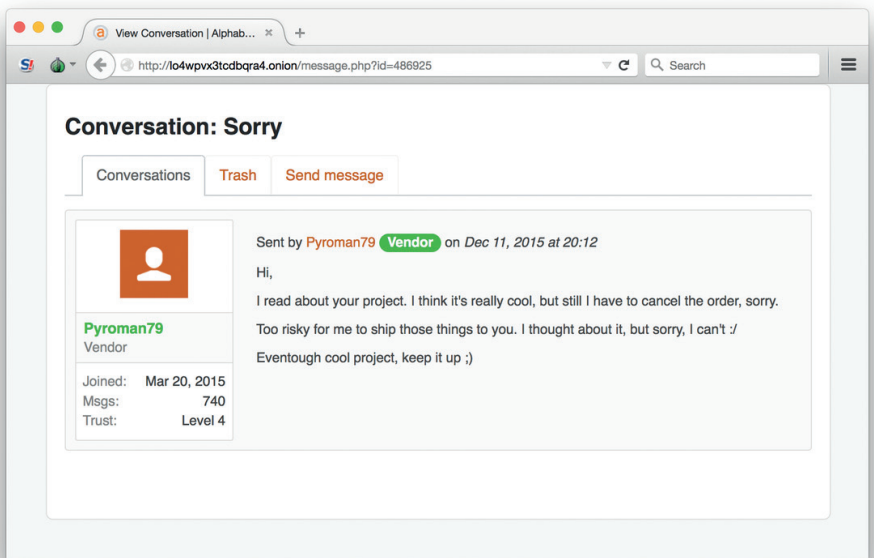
View Conversation | Alphab...

http://lo4wpvx3tcdbqra4.onion/message.php?id=486925

Search

Conversation: Sorry

Conversations | Trash | Send message

Pyroman79
Vendor

Joined: Mar 20, 2015
Msgs: 740
Trust: Level 4

Sent by Pyroman79 Vendor on Dec 11, 2015 at 20:12

Hi,

I read about your project. I think it's really cool, but still I have to cancel the order, sorry.

Too risky for me to ship those things to you. I thought about it, but sorry, I can't :/

Eventough cool project, keep it up ;)